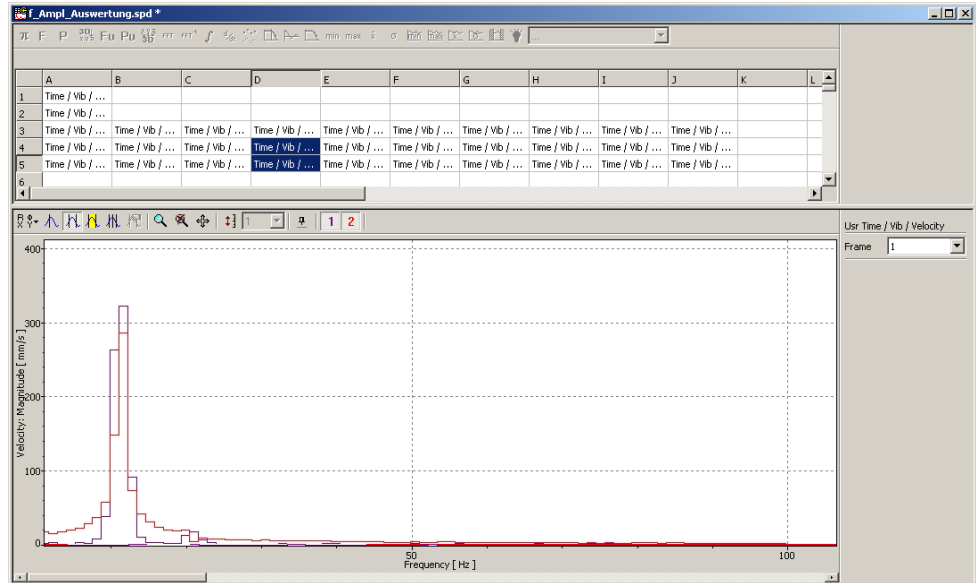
f_Ampl_Auswertung.spd *

π F P Fu Pu fft fft⁺ min max σ

| | A | B | C | D | E | F | G | H | I | J | K | L |
|---|---|---|---|---|---|---|---|---|---|---|---|---|
| 1 | Time / Vib / ... | | | | | | | | | | | |
| 2 | Time / Vib / ... | | | | | | | | | | | |
| 3 | Time / Vib / ... | Time / Vib / ... | Time / Vib / ... | Time / Vib / ... | Time / Vib / ... | Time / Vib / ... | Time / Vib / ... | Time / Vib / ... | Time / Vib / ... | Time / Vib / ... | | |
| 4 | Time / Vib / ... | Time / Vib / ... | Time / Vib / ... | Time / Vib / ... | Time / Vib / ... | Time / Vib / ... | Time / Vib / ... | Time / Vib / ... | Time / Vib / ... | Time / Vib / ... | | |
| 5 | Time / Vib / ... | Time / Vib / ... | Time / Vib / ... | Time / Vib / ... | Time / Vib / ... | Time / Vib / ... | Time / Vib / ... | Time / Vib / ... | Time / Vib / ... | Time / Vib / ... | | |
| 6 | | | | | | | | | | | | |

1 1 2

Usr Time / Vib / Velocity
Frame 1

400
300
200
100
0
Velocity: Magnitude [ mm/s ]
50
100
Frequency [ Hz ]